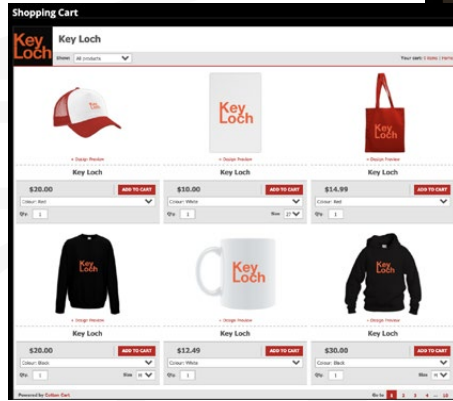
Shopping Cart

Key Loch

Key Loch

Show: All products

Your cart: 0 items | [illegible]

+ Design Preview

Key Loch

$20.00 ADD TO CART

Colour: Red

Qty: 1

Key Loch

+ Design Preview

Key Loch

$10.00 ADD TO CART

Colour: White

Qty: 1 Size: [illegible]

Key Loch

+ Design Preview

Key Loch

$14.99 ADD TO CART

Colour: Red

Qty: 1

Key Loch

+ Design Preview

Key Loch

$20.00 ADD TO CART

Colour: Black

Qty: 1 Size: M

Key Loch

+ Design Preview

Key Loch

$12.49 ADD TO CART

Colour: White

Qty: 1

Key Loch

+ Design Preview

Key Loch

$30.00 ADD TO CART

Colour: Black

Qty: 1 Size: M

Powered by Cotton Cart

Go to: 1 2 3 4 ... 10